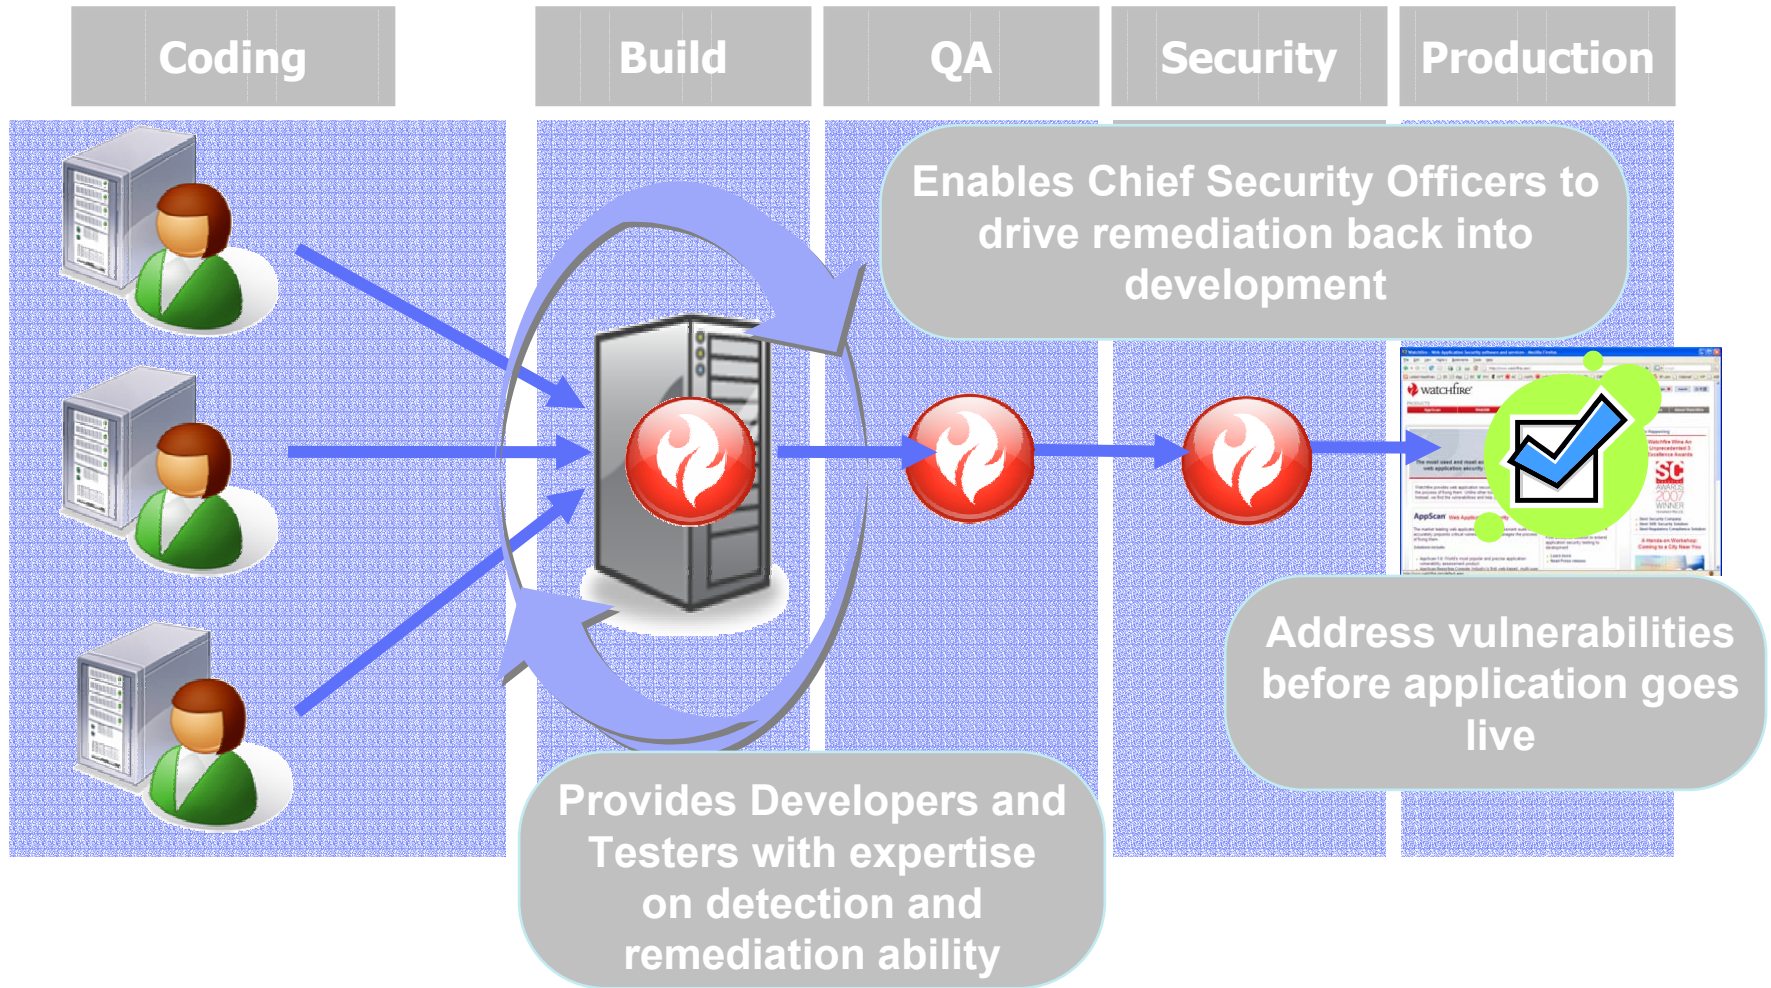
Coding

Build

QA

Security

Production

Enables Chief Security Officers to drive remediation back into development

watchfire

AppScan

SC AWARDS 2007 WINNER

Address vulnerabilities before application goes live

Provides Developers and Testers with expertise on detection and remediation ability